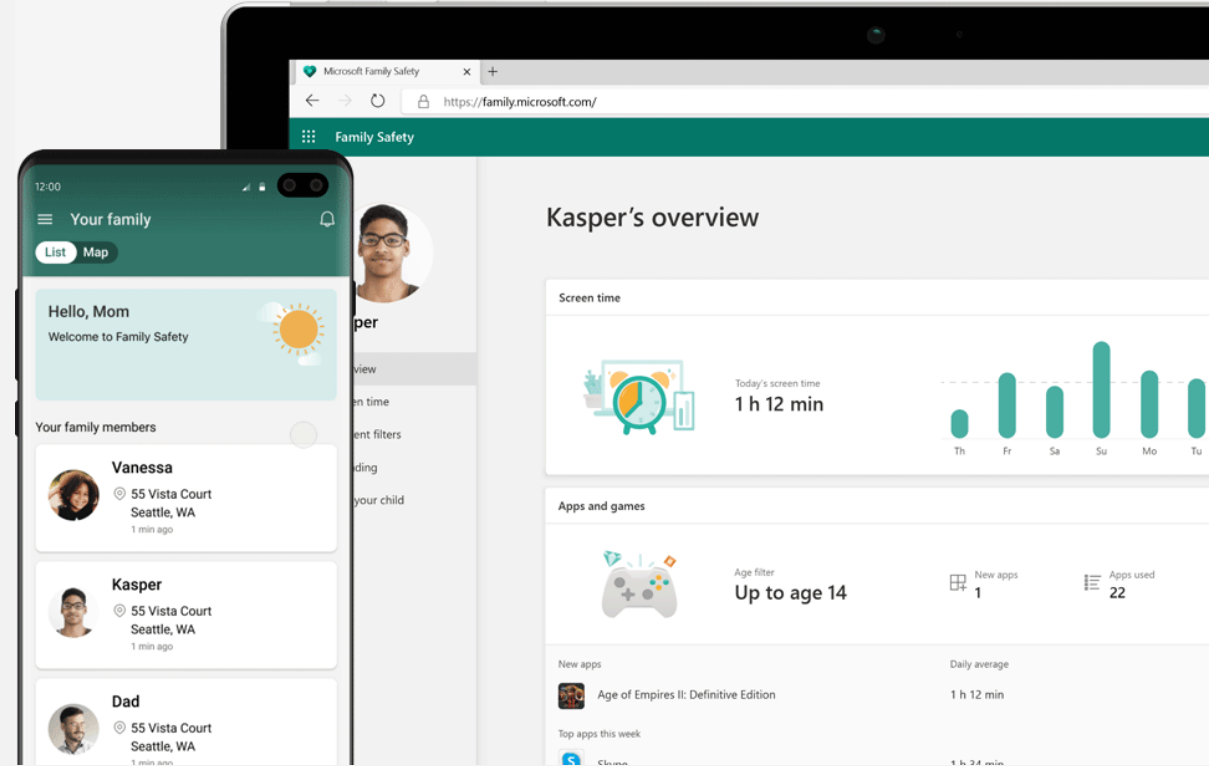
Microsoft Family Safety
https://family.microsoft.com/
Family Safety

12:00
Your family
List Map
Hello, Mom
Welcome to Family Safety
Your family members
Vanessa
55 Vista Court
Seattle, WA
1 min ago
Kasper
55 Vista Court
Seattle, WA
1 min ago
Dad
55 Vista Court
Seattle, WA
1 min ago

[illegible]per
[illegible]view
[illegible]en time
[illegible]ent filters
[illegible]ding
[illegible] your child

Kasper's overview
Screen time
Today's screen time
1 h 12 min
Th Fr Sa Su Mo Tu
Apps and games
Age filter
Up to age 14
New apps
1
Apps used
22
New apps
Daily average
Age of Empires II: Definitive Edition
1 h 12 min
Top apps this week
Skype
1 h 34 min